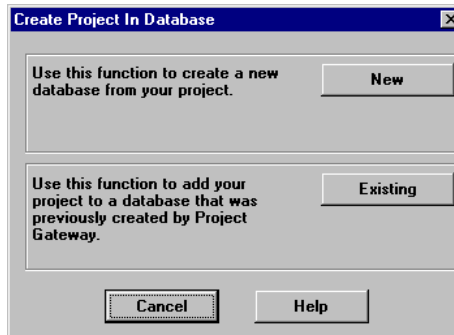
Create Project In Database

Use this function to create a new database from your project.

New

Use this function to add your project to a database that was previously created by Project Gateway.

Existing

Cancel

Help